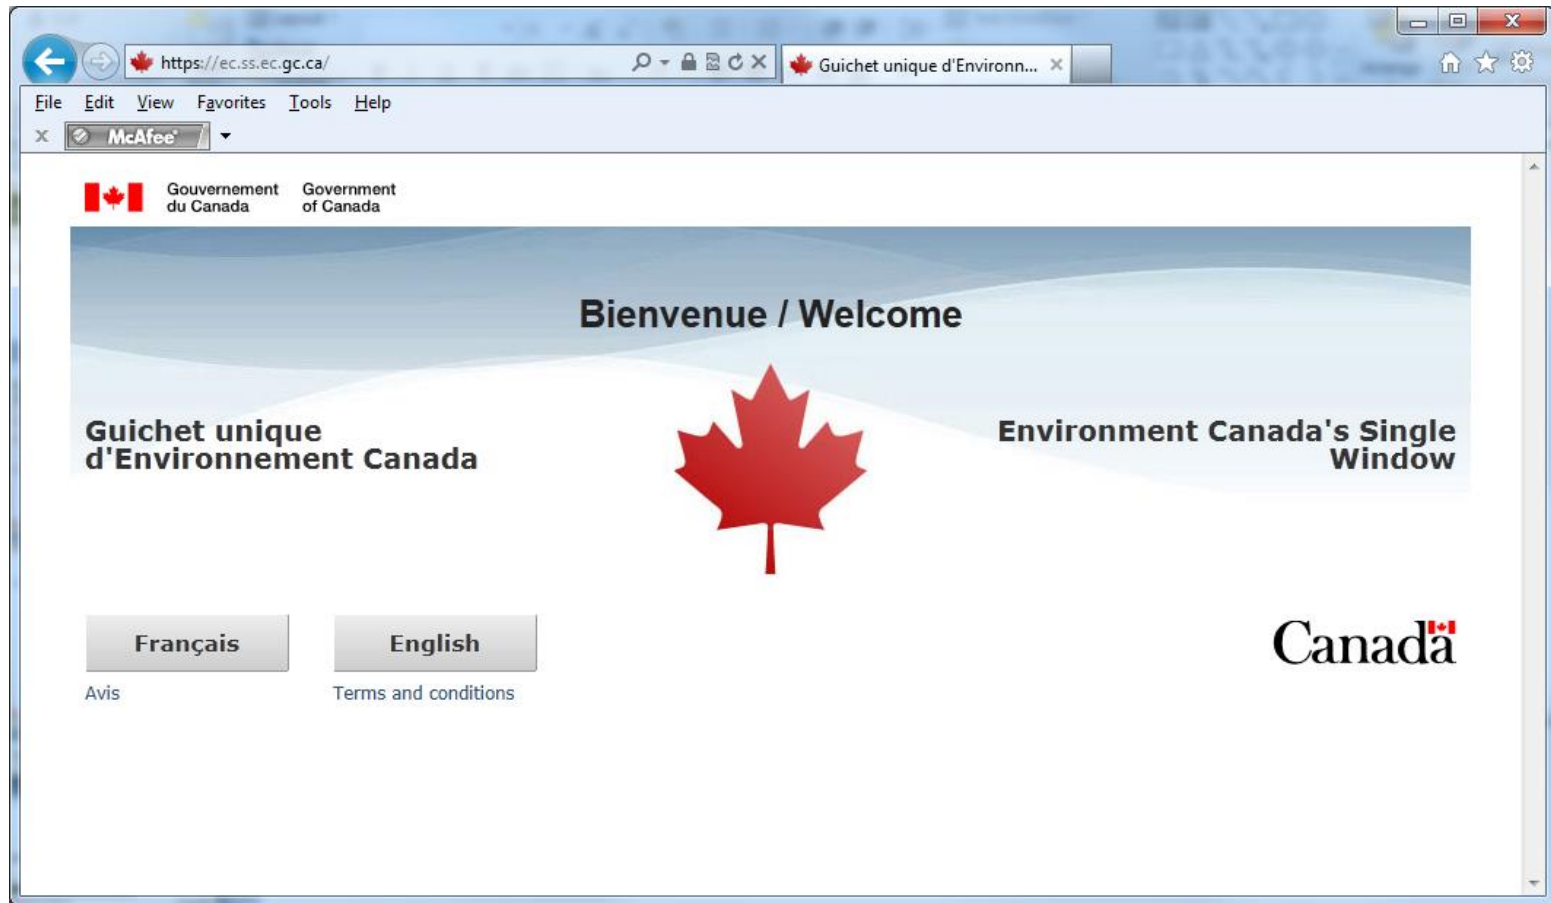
https://ec.ss.ec.gc.ca/

Guichet unique d'Environn...

File Edit View Favorites Tools Help

McAfee

Gouvernement du Canada Government of Canada

Bienvenue / Welcome

Guichet unique d'Environnement Canada

Environment Canada's Single Window

Français

English

Avis

Terms and conditions

Canada